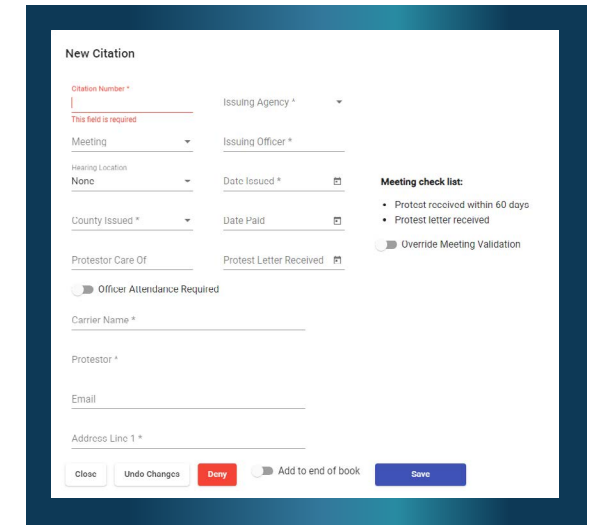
New Citation

Citation Number *

This field is required

Issuing Agency *

Meeting

Issuing Officer *

Hearing Location
None

Date Issued *

Meeting check list:

- Protest received within 60 days
- Protest letter received

Override Meeting Validation

County Issued *

Date Paid

Protestor Care Of

Protest Letter Received

Officer Attendance Required

Carrier Name *

Protestor *

Email

Address Line 1 *

Close

Undo Changes

Deny

Add to end of book

Save